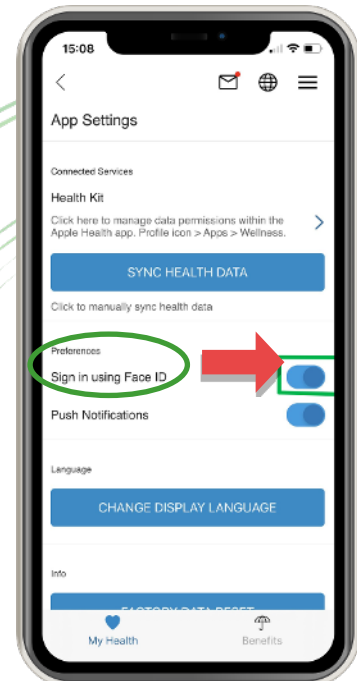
15:08

App Settings

Connected Services

Health Kit

Click here to manage data permissions within the Apple Health app. Profile icon > Apps > Wellness.

SYNC HEALTH DATA

Click to manually sync health data

Preferences

Sign in using Face ID

Push Notifications

Language

CHANGE DISPLAY LANGUAGE

Info

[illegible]

My Health

Benefits